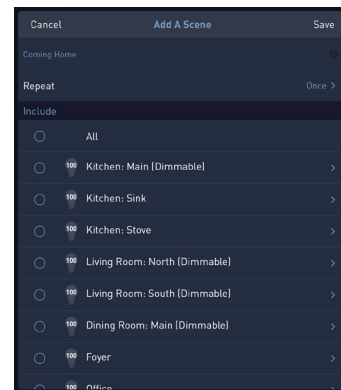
Cancel Add A Scene Save

Coming Home

Repeat Once >

Include

All

100 Kitchen: Main (Dimmable) >

100 Kitchen: Sink >

100 Kitchen: Stove >

100 Living Room: North (Dimmable) >

100 Living Room: South (Dimmable) >

100 Dining Room: Main (Dimmable) >

100 Foyer >

100 Office